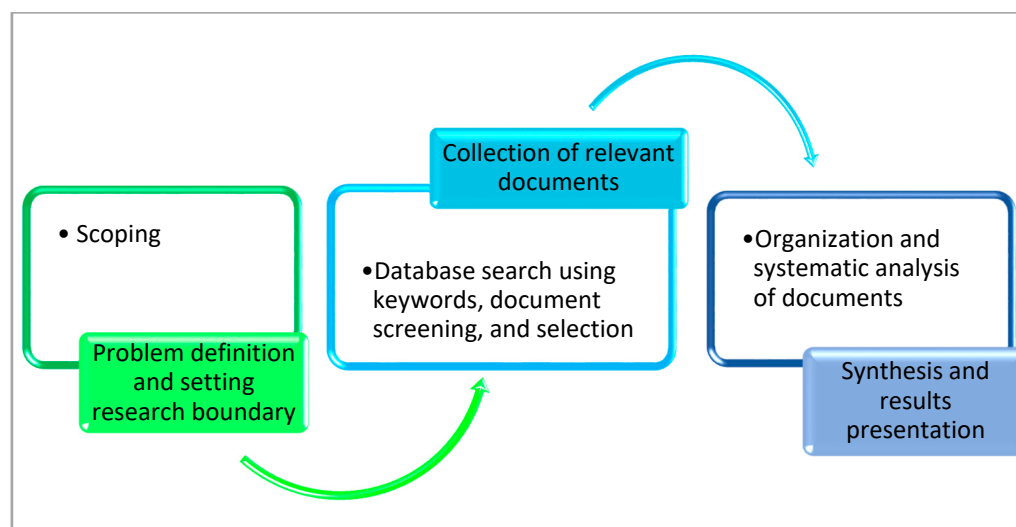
• Scoping

Problem definition and setting research boundary

Collection of relevant documents

•Database search using keywords, document screening, and selection

•Organization and systematic analysis of documents

Synthesis and results presentation